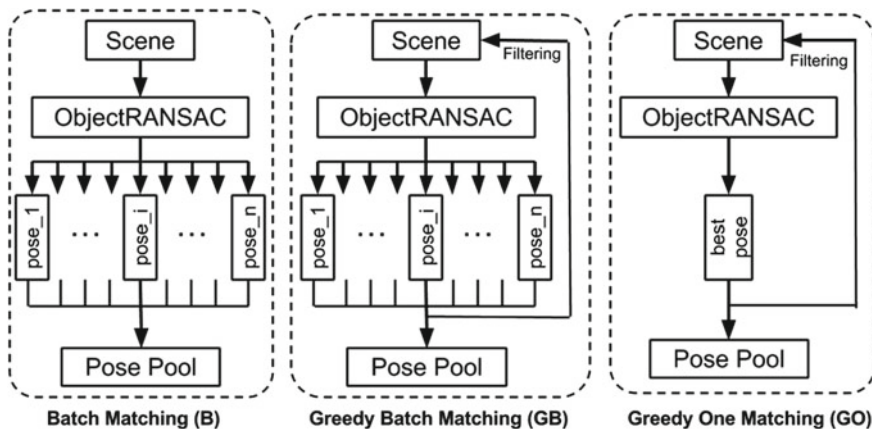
Scene

ObjectRANSAC

pose_1 … pose_i … pose_n

Pose Pool

Batch Matching (B)

Scene

Filtering

ObjectRANSAC

pose_1 … pose_i … pose_n

Pose Pool

Greedy Batch Matching (GB)

Scene

Filtering

ObjectRANSAC

best pose

Pose Pool

Greedy One Matching (GO)